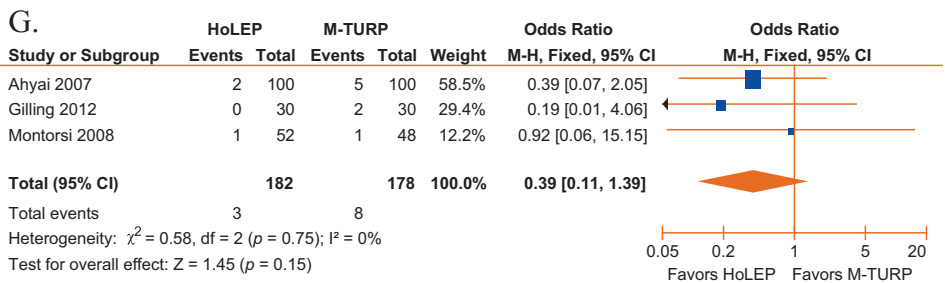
G.

| Study or Subgroup | HoLEP Events | HoLEP Total | M-TURP Events | M-TURP Total | Weight | Odds Ratio M-H, Fixed, 95% CI |
|---|---|---|---|---|---|---|
| Ahyai 2007 | 2 | 100 | 5 | 100 | 58.5% | 0.39 [0.07, 2.05] |
| Gilling 2012 | 0 | 30 | 2 | 30 | 29.4% | 0.19 [0.01, 4.06] |
| Montorsi 2008 | 1 | 52 | 1 | 48 | 12.2% | 0.92 [0.06, 15.15] |
| Total (95% CI) | | 182 | | 178 | 100.0% | 0.39 [0.11, 1.39] |
| Total events | 3 | | 8 | | | |

Heterogeneity: $\chi^2$ = 0.58, df = 2 ($p$ = 0.75); I² = 0%
Test for overall effect: Z = 1.45 ($p$ = 0.15)

Odds Ratio
M-H, Fixed, 95% CI

0.05 0.2 1 5 20
Favors HoLEP Favors M-TURP